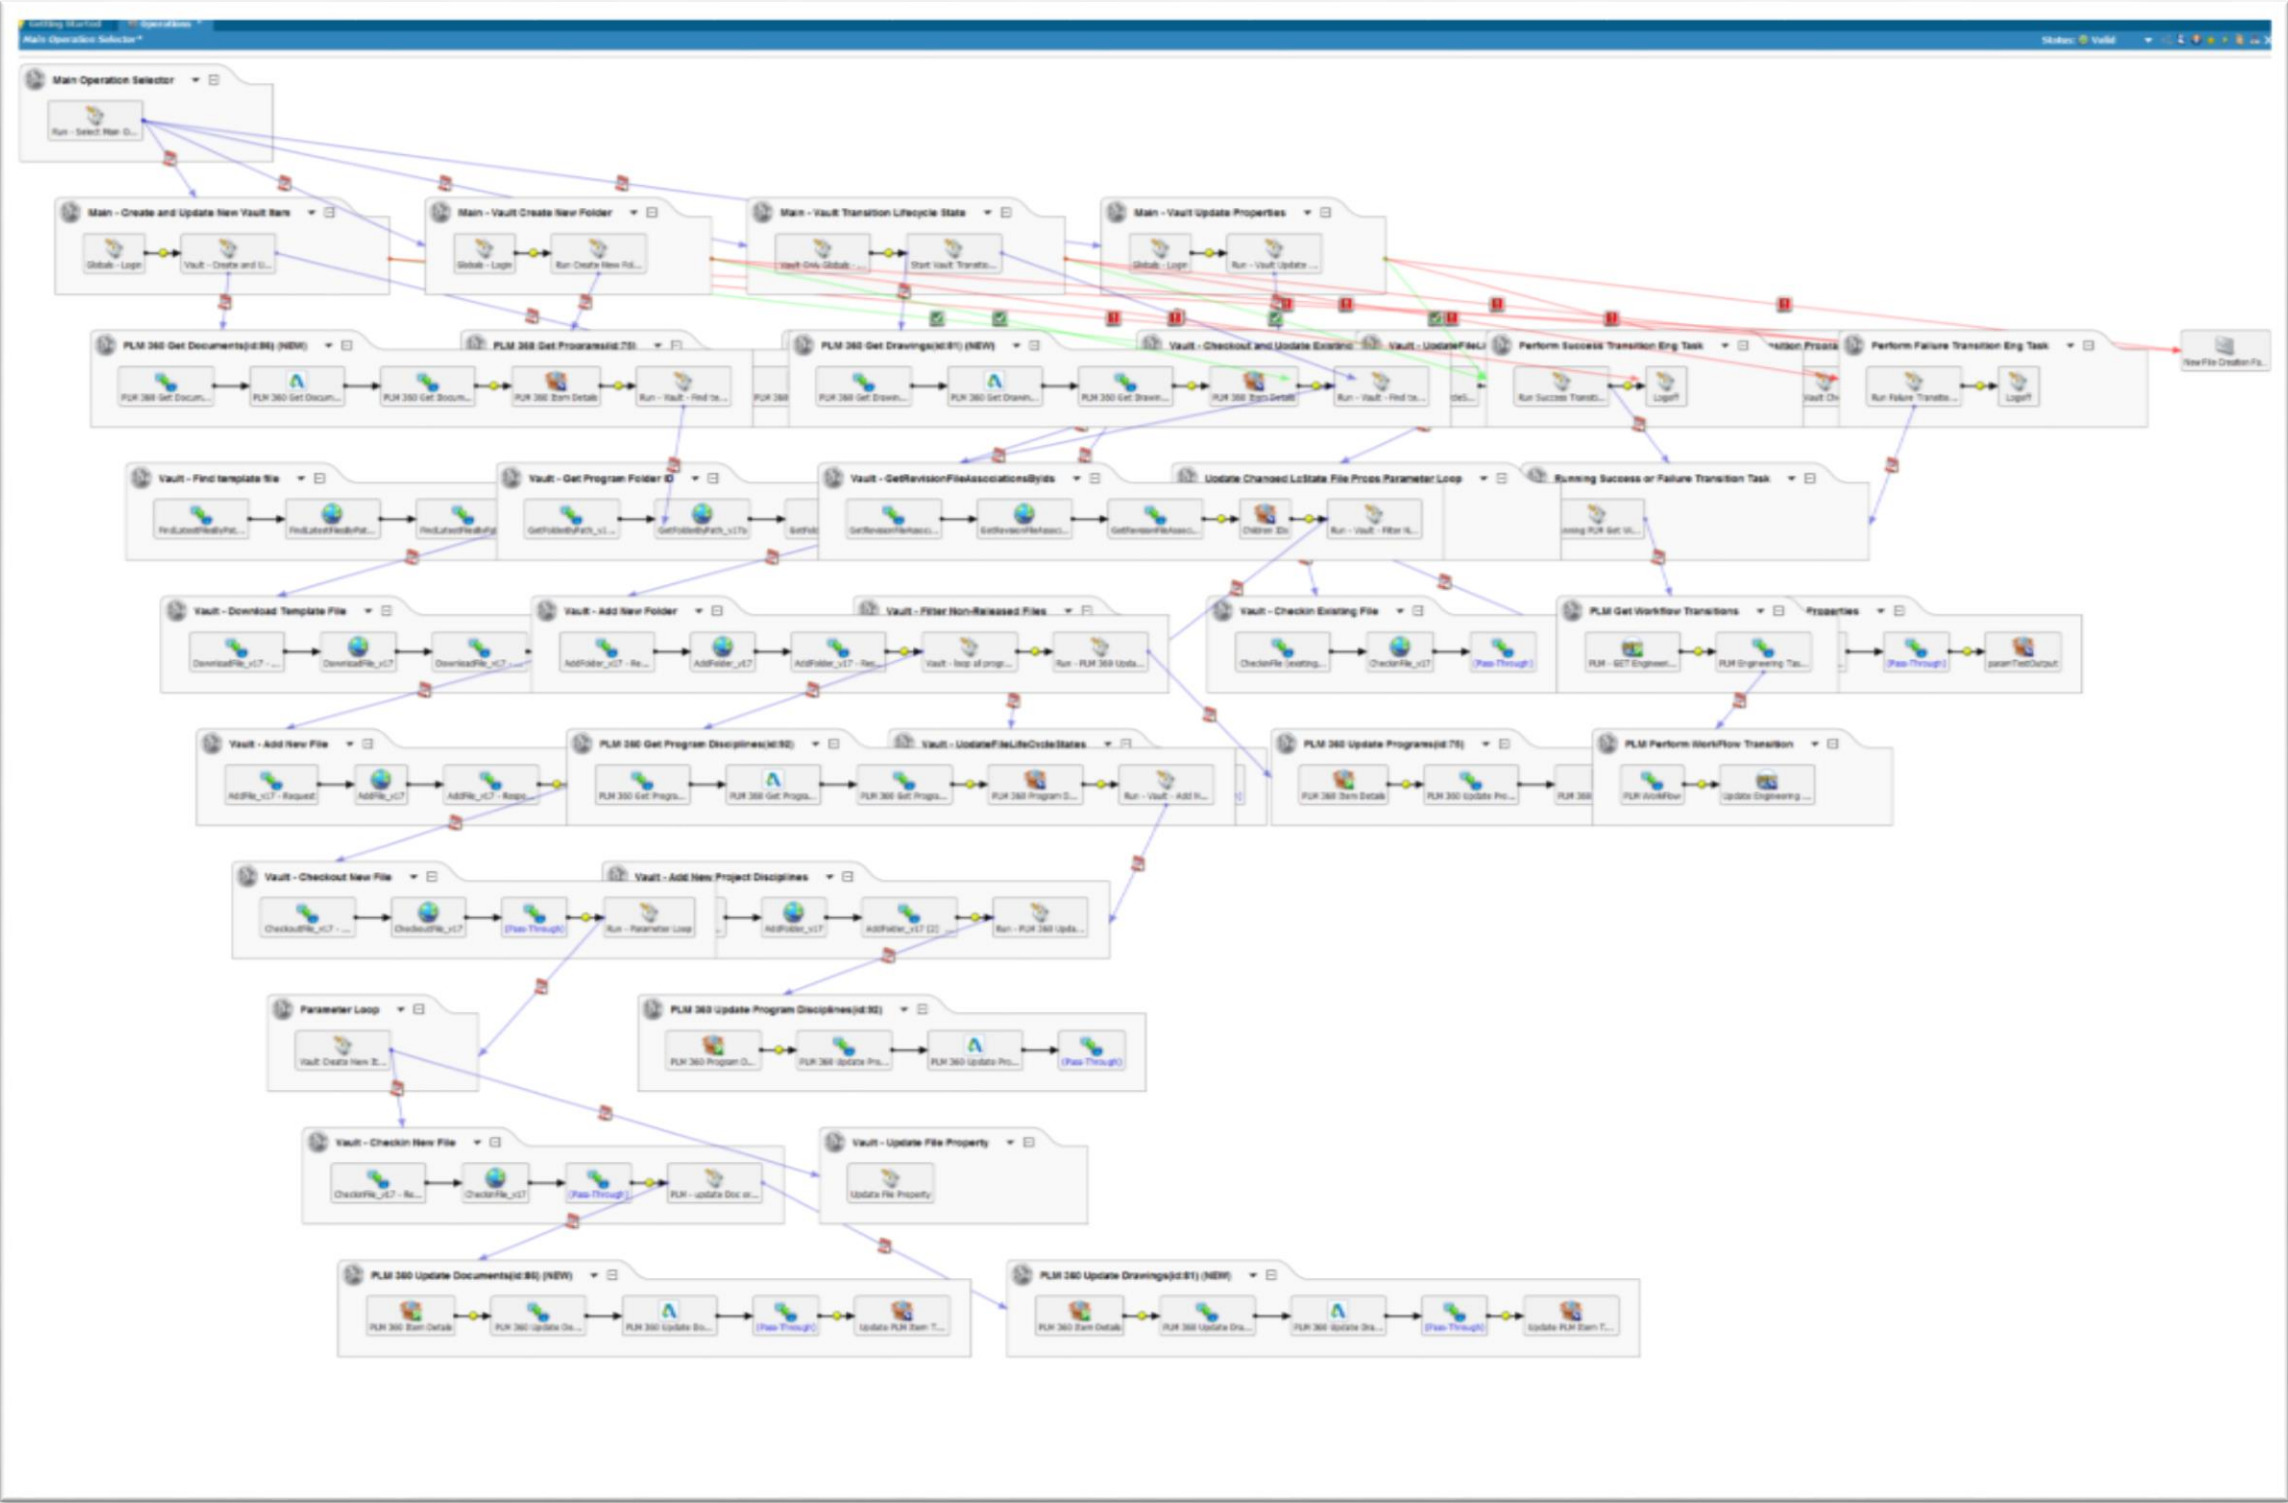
Getting Started Operations
Main Operation Selector*
Status: Valid

Main Operation Selector
Run - Select Main O...

Main - Create and Update New Vault Item
Globals - Login
Vault - Create and U...

Main - Vault Create New Folder
Globals - Login
Run Create New Fol...

Main - Vault Transition Lifecycle State
Vault Only Globals ...
Start Vault Transitio...

Main - Vault Update Properties
Globals - Login
Run - Vault Update ...

PLM 360 Get Documents(id:86) (NEW)
PLM 360 Get Docum...
PLM 360 Get Docum...
PLM 360 Get Docum...
PLM 360 Item Details
Run - Vault - Find te...

PLM 360 Get Programs(id:75)

PLM 360 Get Drawings(id:81) (NEW)
PLM 360 Get Drawin...
PLM 360 Get Drawin...
PLM 360 Get Drawin...
PLM 360 Item Details
Run - Vault - Find te...

Vault - Checkout and Update Existing
Vault - UpdateFileLi

Perform Success Transition Eng Task
Run Success Transiti...
Logoff

Perform Failure Transition Eng Task
Run Failure Transitio...
Logoff

New File Creation Fa...

Vault - Find template file
FindLatestFilesByPat...
FindLatestFilesByPat...
FindLatestFilesByPat

Vault - Get Program Folder ID
GetFolderByPath_v1...
GetFolderByPath_v17b

Vault - GetRevisionFileAssociationsByIds
GetRevisionFileAssoci...
GetRevisionFileAssoci...
GetRevisionFileAssoci...
Children IDs
Run - Vault - Filter N...

Update Changed LcState File Props Parameter Loop

Running Success or Failure Transition Task
Running PLM Get Wo...

Vault - Download Template File
DownloadFile_v17 - ...
DownloadFile_v17
DownloadFile_v17 - ...

Vault - Add New Folder
AddFolder_v17 - Re...
AddFolder_v17
AddFolder_v17 - Res...
Vault - loop all progr...
Run - PLM 360 Upda...

Vault - Filter Non-Released Files

Vault - Checkin Existing File
CheckinFile (existing...
CheckinFile_v17
(Pass-Through)

PLM Get WorkFlow Transitions
PLM - GET Engineeri...
PLM Engineering Tas...

Properties
(Pass-Through)
paramTestOutput

Vault - Add New File
AddFile_v17 - Request
AddFile_v17
AddFile_v17 - Respo...

PLM 360 Get Program Disciplines(id:92)
PLM 360 Get Progra...
PLM 360 Get Progra...
PLM 360 Get Progra...
PLM 360 Program D...
Run - Vault - Add N...

Vault - UpdateFileLifeCycleStates

PLM 360 Update Programs(id:75)
PLM 360 Item Details
PLM 360 Update Pro...

PLM Perform WorkFlow Transition
PLM WorkFlow
Update Engineering ...

Vault - Checkout New File
CheckoutFile_v17 - ...
CheckoutFile_v17
(Pass-Through)
Run - Parameter Loop

Vault - Add New Project Disciplines
AddFolder_v17
AddFolder_v17 (2)
Run - PLM 360 Upda...

Parameter Loop
Vault Create New B...

PLM 360 Update Program Disciplines(id:92)
PLM 360 Program D...
PLM 360 Update Pro...
PLM 360 Update Pro...
(Pass-Through)

Vault - Checkin New File
CheckinFile_v17 - Re...
CheckinFile_v17
(Pass-Through)
PLM - update Doc or...

Vault - Update File Property
Update File Property

PLM 360 Update Documents(id:86) (NEW)
PLM 360 Item Details
PLM 360 Update Do...
PLM 360 Update Do...
(Pass-Through)
Update PLM Item T...

PLM 360 Update Drawings(id:81) (NEW)
PLM 360 Item Details
PLM 360 Update Dra...
PLM 360 Update Dra...
(Pass-Through)
Update PLM Item T...